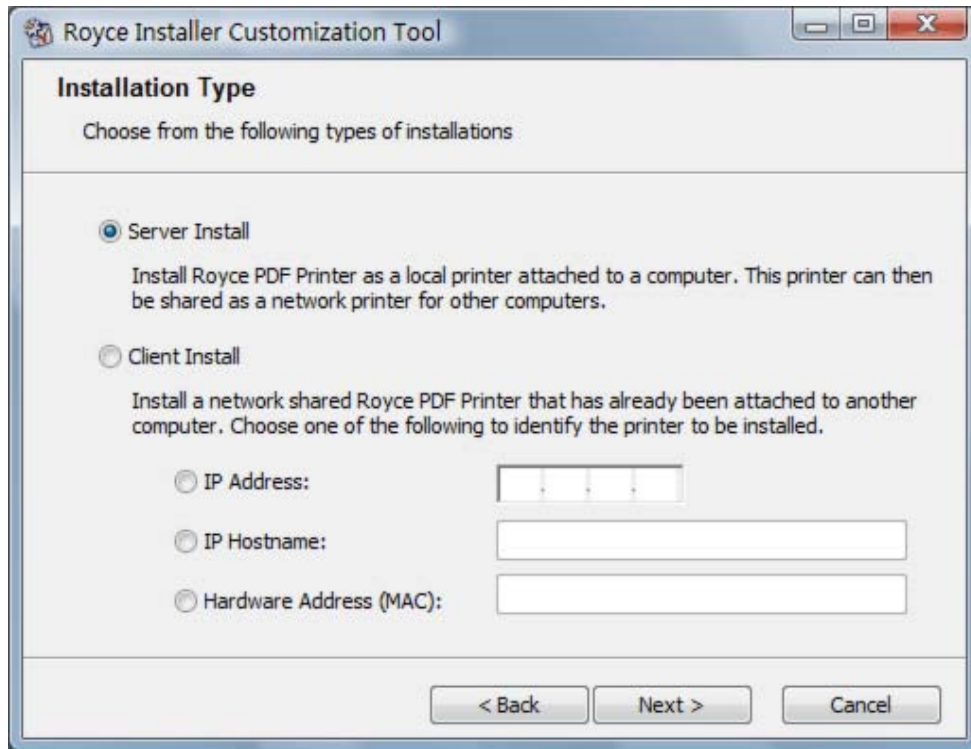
Royce Installer Customization Tool

Installation Type

Choose from the following types of installations

Server Install

Install Royce PDF Printer as a local printer attached to a computer. This printer can then be shared as a network printer for other computers.

Client Install

Install a network shared Royce PDF Printer that has already been attached to another computer. Choose one of the following to identify the printer to be installed.

IP Address:

IP Hostname:

Hardware Address (MAC):

< Back

Next >

Cancel